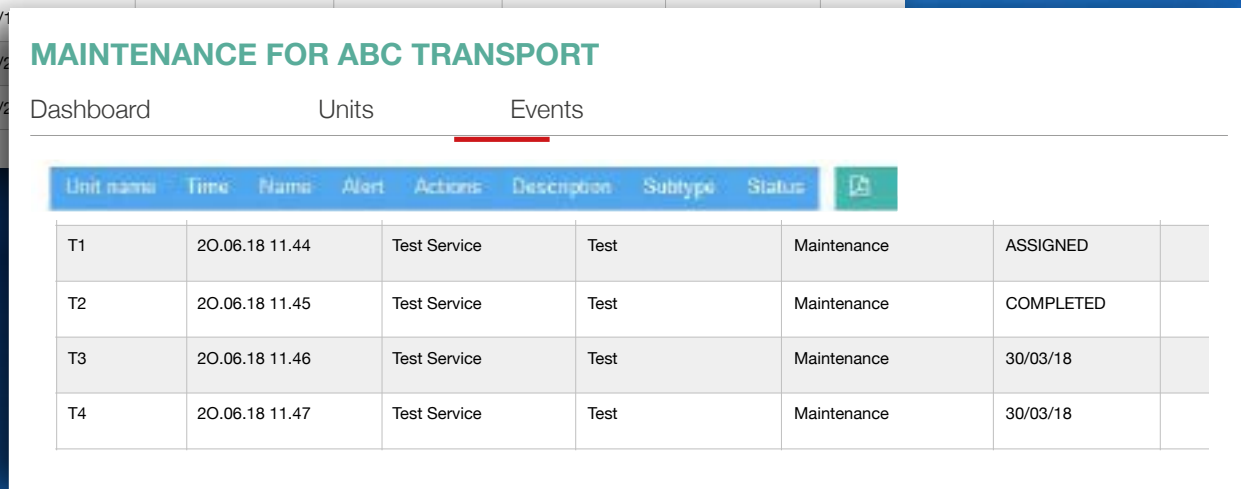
MAINTENANCE FOR ABC TRANSPORT

Dashboard Units Events

| Unit name | Time | Name | Alert | Actions | Description | Subtype | Status |
|---|---|---|---|---|---|---|---|

| T1 | 2O.06.18 11.44 | Test Service | Test | Maintenance | ASSIGNED |
|---|---|---|---|---|---|
| T2 | 2O.06.18 11.45 | Test Service | Test | Maintenance | COMPLETED |
| T3 | 2O.06.18 11.46 | Test Service | Test | Maintenance | 30/03/18 |
| T4 | 2O.06.18 11.47 | Test Service | Test | Maintenance | 30/03/18 |